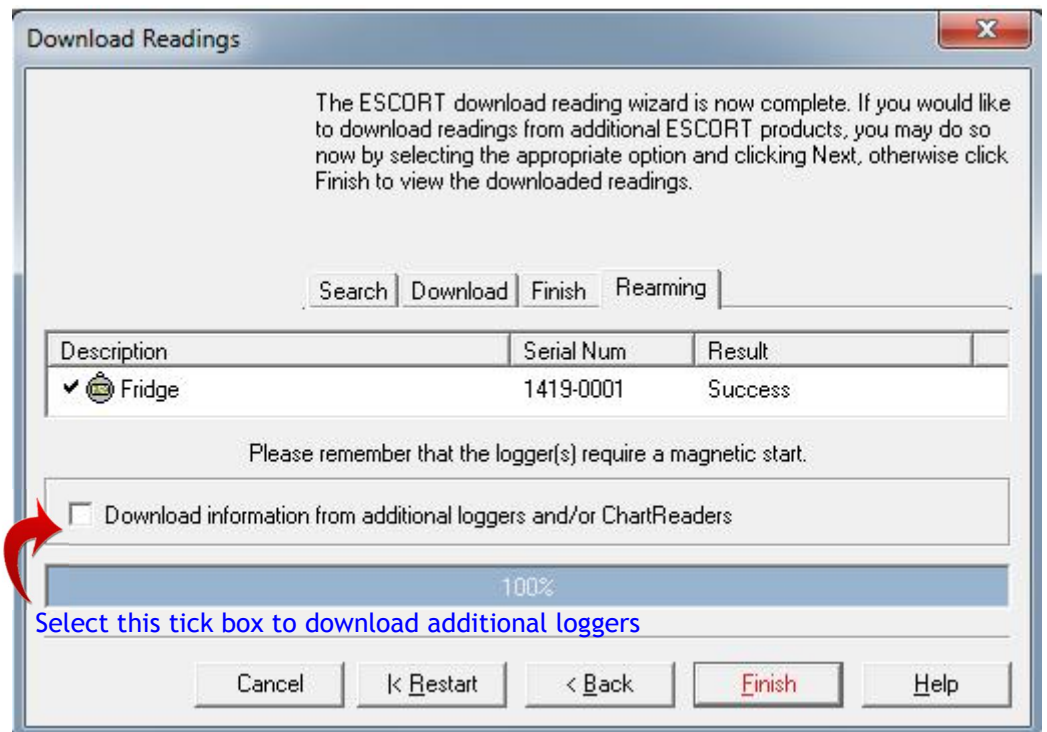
Download Readings

X

The ESCORT download reading wizard is now complete. If you would like to download readings from additional ESCORT products, you may do so now by selecting the appropriate option and clicking Next, otherwise click Finish to view the downloaded readings.

Search | Download | Finish | Rearming

| Description | Serial Num | Result |
|---|---|---|
| ✔ Fridge | 1419-0001 | Success |

Please remember that the logger(s) require a magnetic start.

Download information from additional loggers and/or ChartReaders

100%

Select this tick box to download additional loggers

Cancel | |< Restart | < Back | Finish | Help